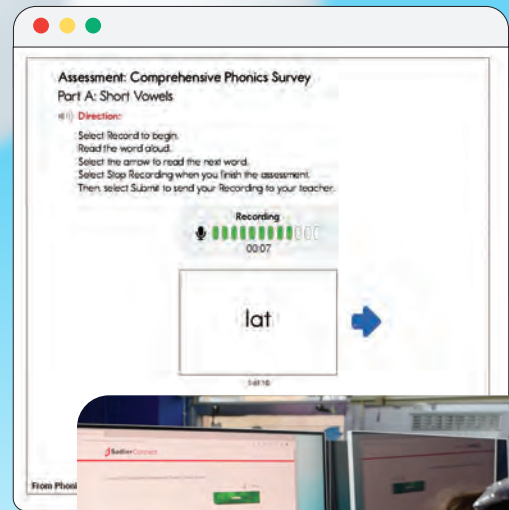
Assessment: Comprehensive Phonics Survey
Part A: Short Vowels

Direction:

Select Record to begin.
Read the word aloud.
Select the arrow to read the next word.
Select Stop Recording when you finish the assessment.
Then, select Submit to send your Recording to your teacher.

Recording
00:07

lat

1 of 10

From Phoni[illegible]

Sadlier Connect